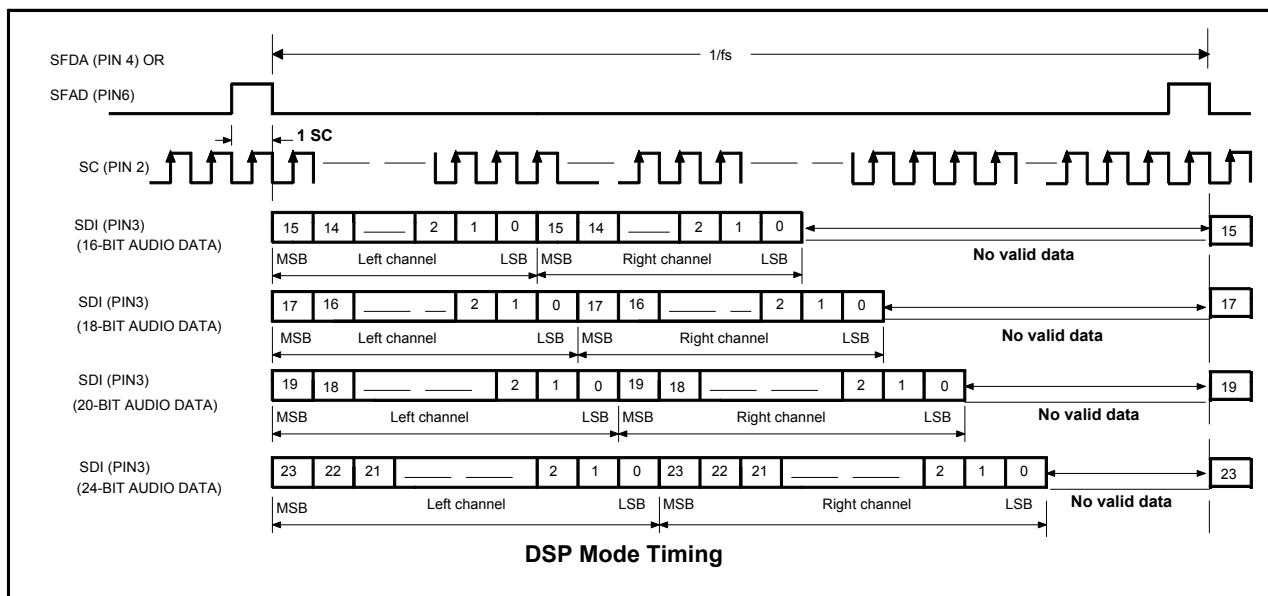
SFDA (PIN 4) OR
SFAD (PIN6)

1/fs

1 SC

SC (PIN 2)

SDI (PIN3)
(16-BIT AUDIO DATA)

| 15 | 14 | ____ | 2 | 1 | 0 | 15 | 14 | ____ | 2 | 1 | 0 |
|---|---|---|---|---|---|---|---|---|---|---|---|

15

MSB Left channel LSB MSB Right channel LSB

No valid data

SDI (PIN3)
(18-BIT AUDIO DATA)

| 17 | 16 | ____ __ | 2 | 1 | 0 | 17 | 16 | ____ __ | 2 | 1 | 0 |
|---|---|---|---|---|---|---|---|---|---|---|---|

17

MSB Left channel LSB MSB Right channel LSB

No valid data

SDI (PIN3)
(20-BIT AUDIO DATA)

| 19 | 18 | ____ ____ | 2 | 1 | 0 | 19 | 18 | ____ ____ | 2 | 1 | 0 |
|---|---|---|---|---|---|---|---|---|---|---|---|

19

MSB Left channel LSB MSB Right channel LSB

No valid data

SDI (PIN3)
(24-BIT AUDIO DATA)

| 23 | 22 | 21 | ____ ____ | 2 | 1 | 0 | 23 | 22 | 21 | ____ ____ | 2 | 1 | 0 |
|---|---|---|---|---|---|---|---|---|---|---|---|---|---|

23

MSB Left channel LSB MSB Right channel LSB

No valid data

DSP Mode Timing